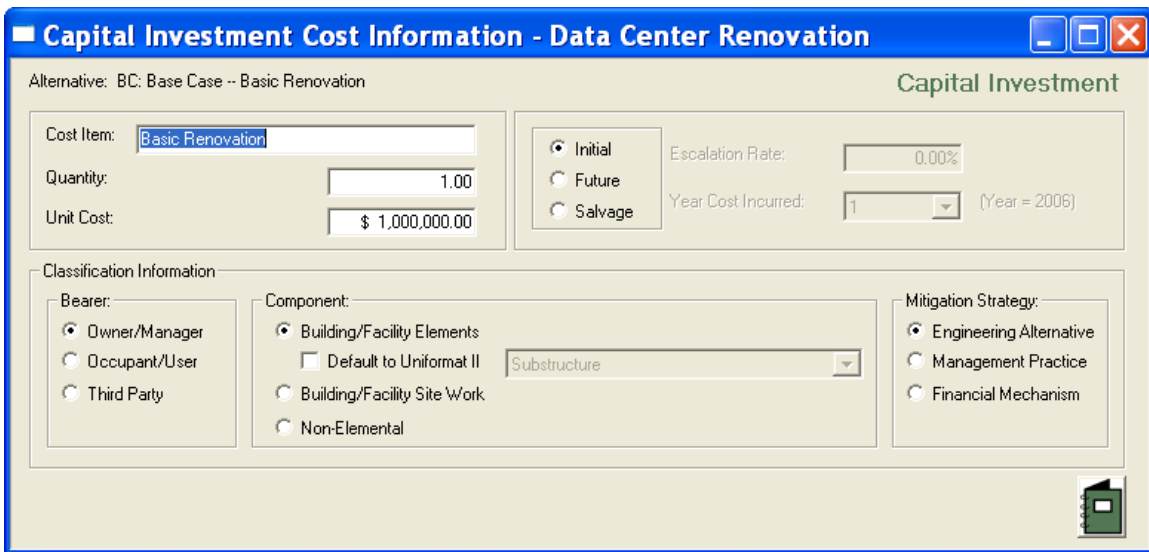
Capital Investment Cost Information - Data Center Renovation

Alternative: BC: Base Case -- Basic Renovation

Capital Investment

Cost Item: Basic Renovation

Quantity: 1.00

Unit Cost: $ 1,000,000.00

Initial

Future

Salvage

Escalation Rate: 0.00%

Year Cost Incurred: 1 (Year = 2006)

Classification Information

Bearer:

Owner/Manager

Occupant/User

Third Party

Component:

Building/Facility Elements

Default to Uniformat II

Substructure

Building/Facility Site Work

Non-Elemental

Mitigation Strategy:

Engineering Alternative

Management Practice

Financial Mechanism